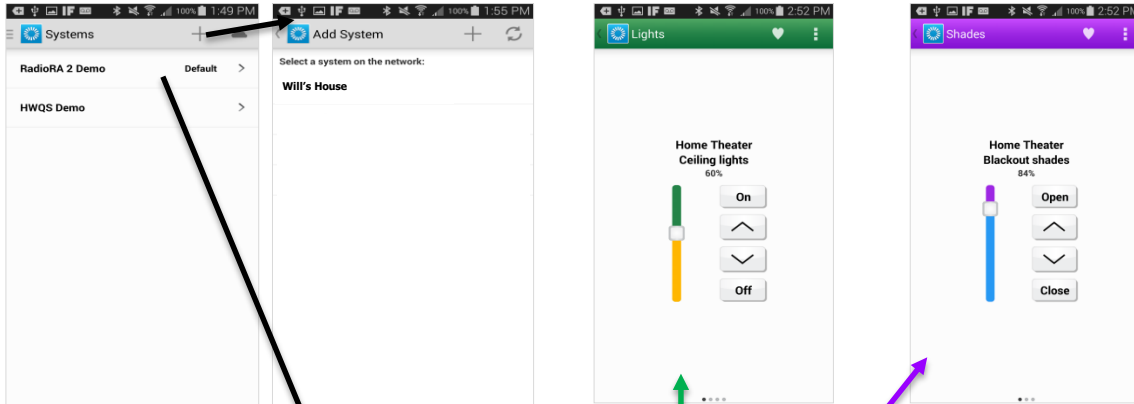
100% 1:49 PM
Systems
RadioRA 2 Demo
Default
>
HWQS Demo
>

100% 1:55 PM
Add System
Select a system on the network:
Will's House

100% 2:52 PM
Lights
Home Theater
Ceiling lights
60%
On
Off

100% 2:52 PM
Shades
Home Theater
Blackout shades
84%
Open
Close